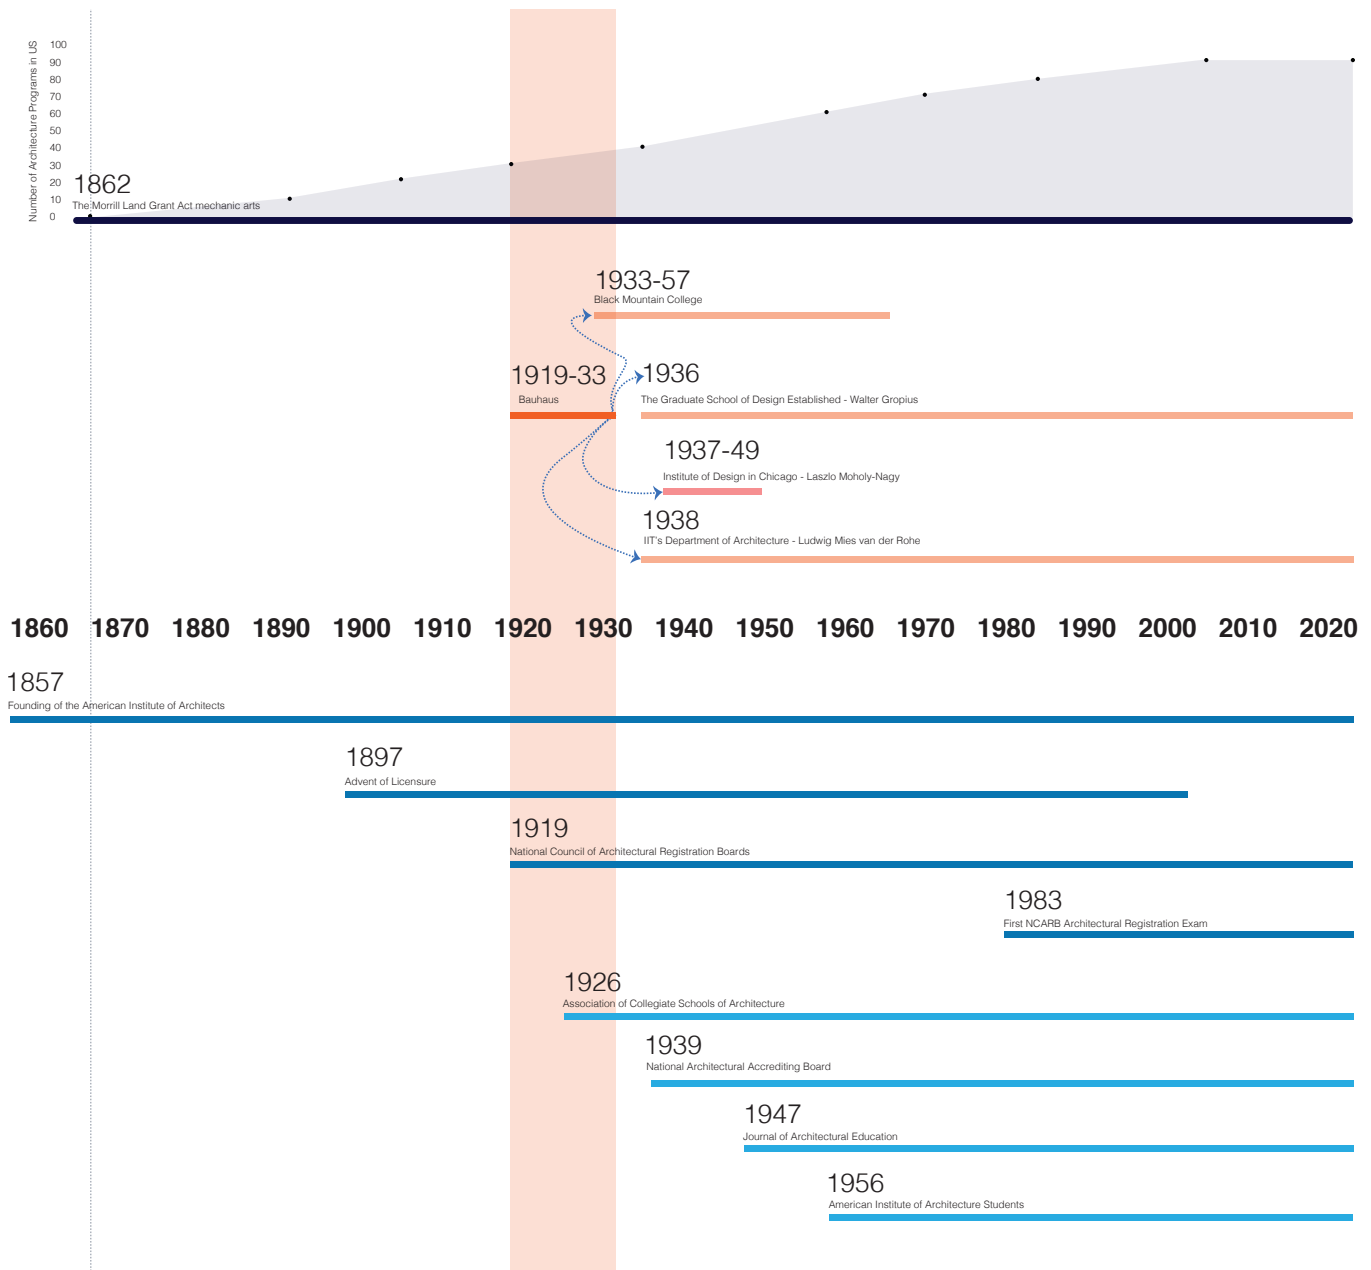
Number of Architecture Programs in US

100
90
80
70
60
50
40
30
20
10
0

1862
The Morrill Land Grant Act mechanic arts

1933-57
Black Mountain College

1919-33
Bauhaus

1936
The Graduate School of Design Established - Walter Gropius

1937-49
Institute of Design in Chicago - Laszlo Moholy-Nagy

1938
IIT's Department of Architecture - Ludwig Mies van der Rohe

1860 1870 1880 1890 1900 1910 1920 1930 1940 1950 1960 1970 1980 1990 2000 2010 2020

1857
Founding of the American Institute of Architects

1897
Advent of Licensure

1919
National Council of Architectural Registration Boards

1983
First NCARB Architectural Registration Exam

1926
Association of Collegiate Schools of Architecture

1939
National Architectural Accrediting Board

1947
Journal of Architectural Education

1956
American Institute of Architecture Students